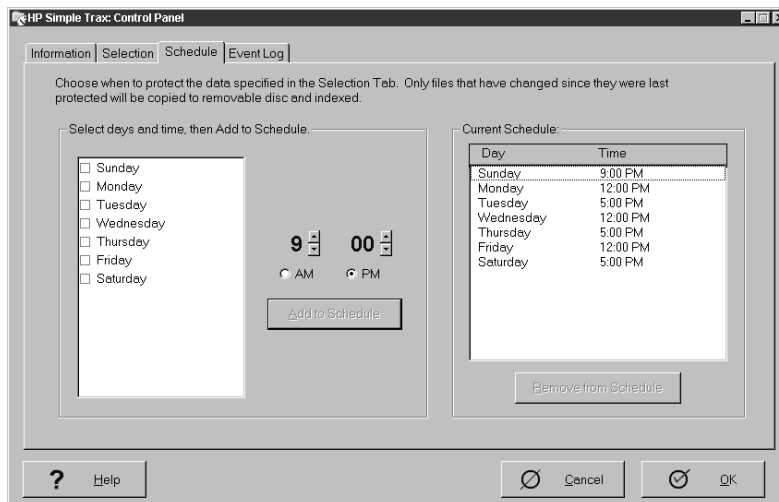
HP Simple Trax: Control Panel

Information | Selection | Schedule | Event Log

Choose when to protect the data specified in the Selection Tab. Only files that have changed since they were last protected will be copied to removable disc and indexed.

Select days and time, then Add to Schedule.

Sunday
Monday
Tuesday
Wednesday
Thursday
Friday
Saturday

9 00
AM PM

Add to Schedule

Current Schedule:

| Day | Time |
|---|---|
| Sunday | 9:00 PM |
| Monday | 12:00 PM |
| Tuesday | 5:00 PM |
| Wednesday | 12:00 PM |
| Thursday | 5:00 PM |
| Friday | 12:00 PM |
| Saturday | 5:00 PM |

Remove from Schedule

? Help

Cancel

OK